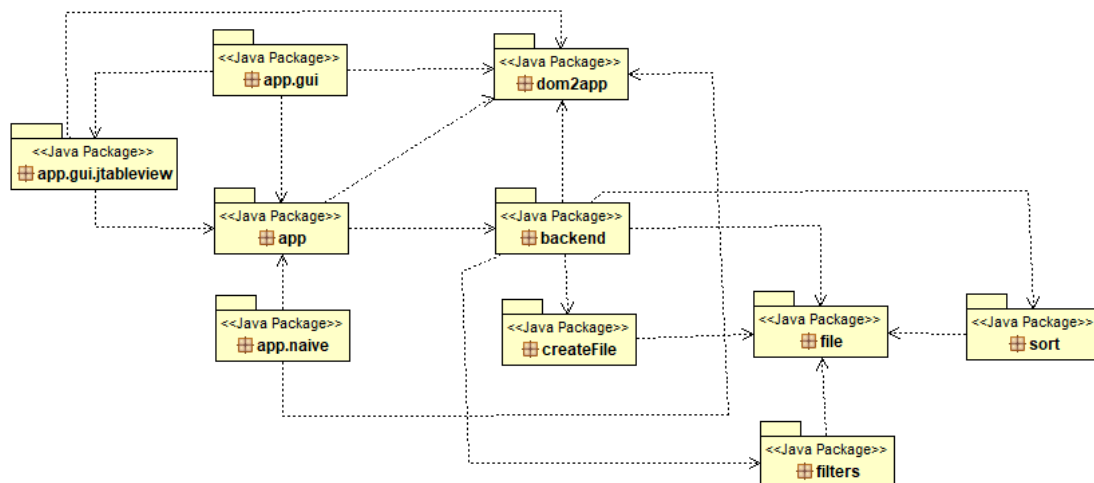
<<Java Package>>
app.gui

<<Java Package>>
dom2app

<<Java Package>>
app.gui.jtableview

<<Java Package>>
app

<<Java Package>>
backend

<<Java Package>>
app.naive

<<Java Package>>
createFile

<<Java Package>>
file

<<Java Package>>
sort

<<Java Package>>
filters